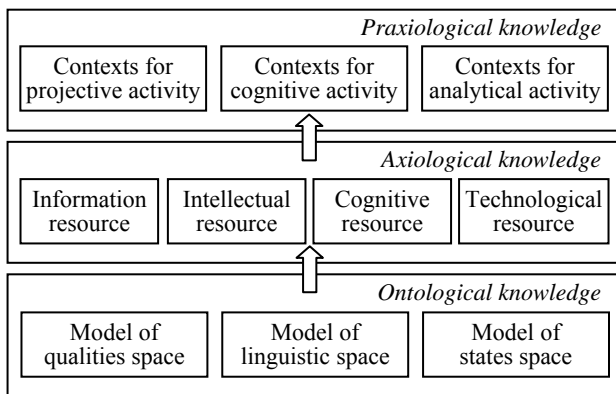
Praxiological knowledge

Contexts for projective activity

Contexts for cognitive activity

Contexts for analytical activity

Axiological knowledge

Information resource

Intellectual resource

Cognitive resource

Technological resource

Ontological knowledge

Model of qualities space

Model of linguistic space

Model of states space